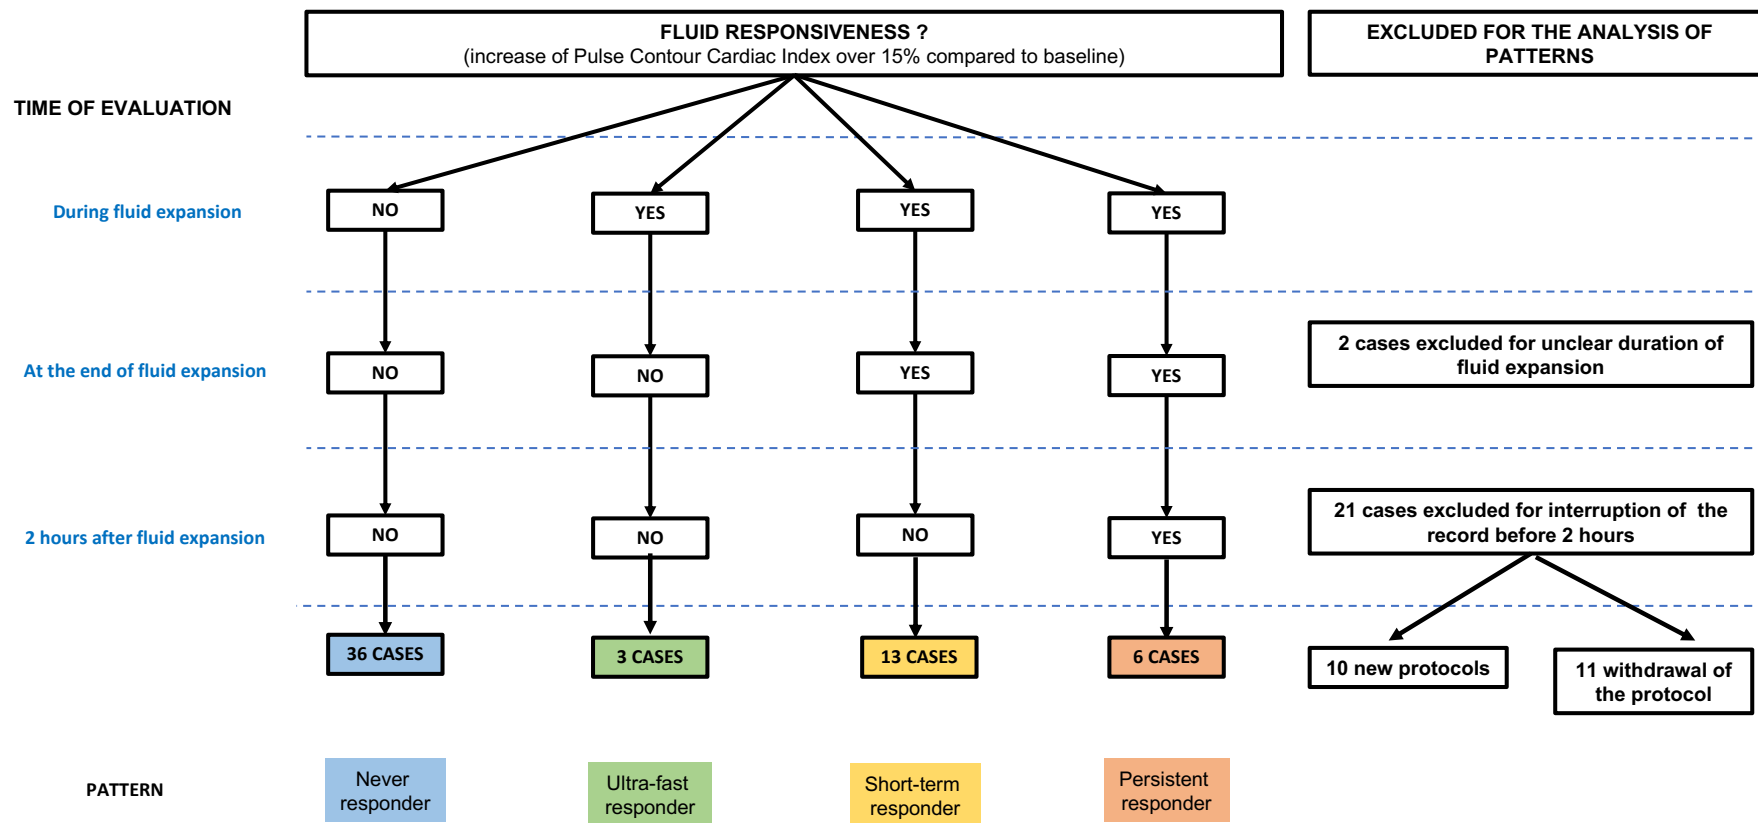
FLUID RESPONSIVENESS ?
(increase of Pulse Contour Cardiac Index over 15% compared to baseline)

EXCLUDED FOR THE ANALYSIS OF PATTERNS

TIME OF EVALUATION

During fluid expansion

NO

YES

YES

YES

At the end of fluid expansion

NO

NO

YES

YES

2 cases excluded for unclear duration of fluid expansion

2 hours after fluid expansion

NO

NO

NO

YES

21 cases excluded for interruption of the record before 2 hours

36 CASES

3 CASES

13 CASES

6 CASES

10 new protocols

11 withdrawal of the protocol

PATTERN

Never responder

Ultra-fast responder

Short-term responder

Persistent responder